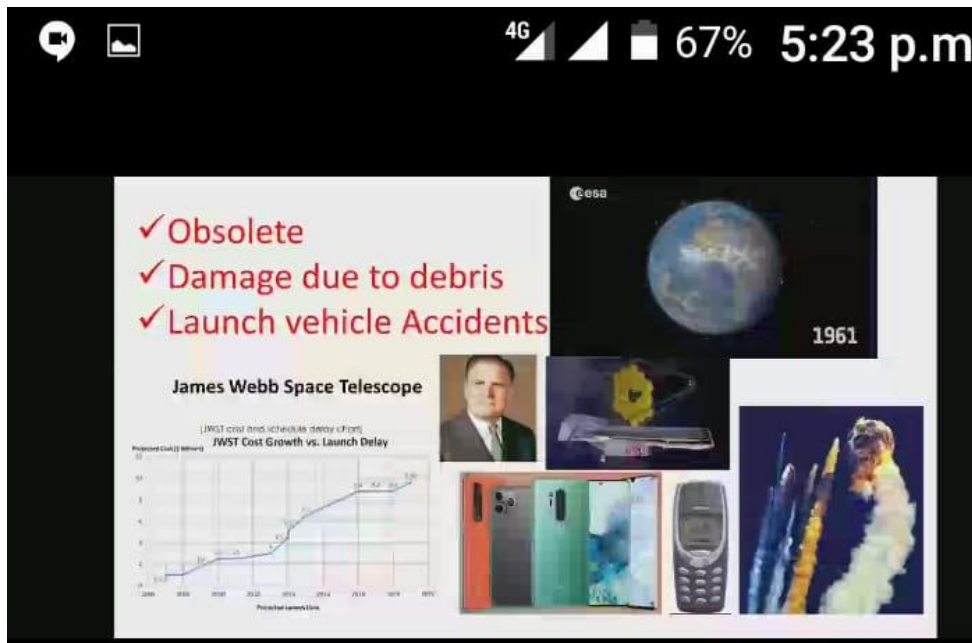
4G 67% 5:23 p.m

✓Obsolete
✓Damage due to debris
✓Launch vehicle Accidents

esa

1961

James Webb Space Telescope

[JWST cost and schedule delay chart]
JWST Cost Growth vs. Launch Delay

Projected Cost ($ billions)

Projected Launch Date